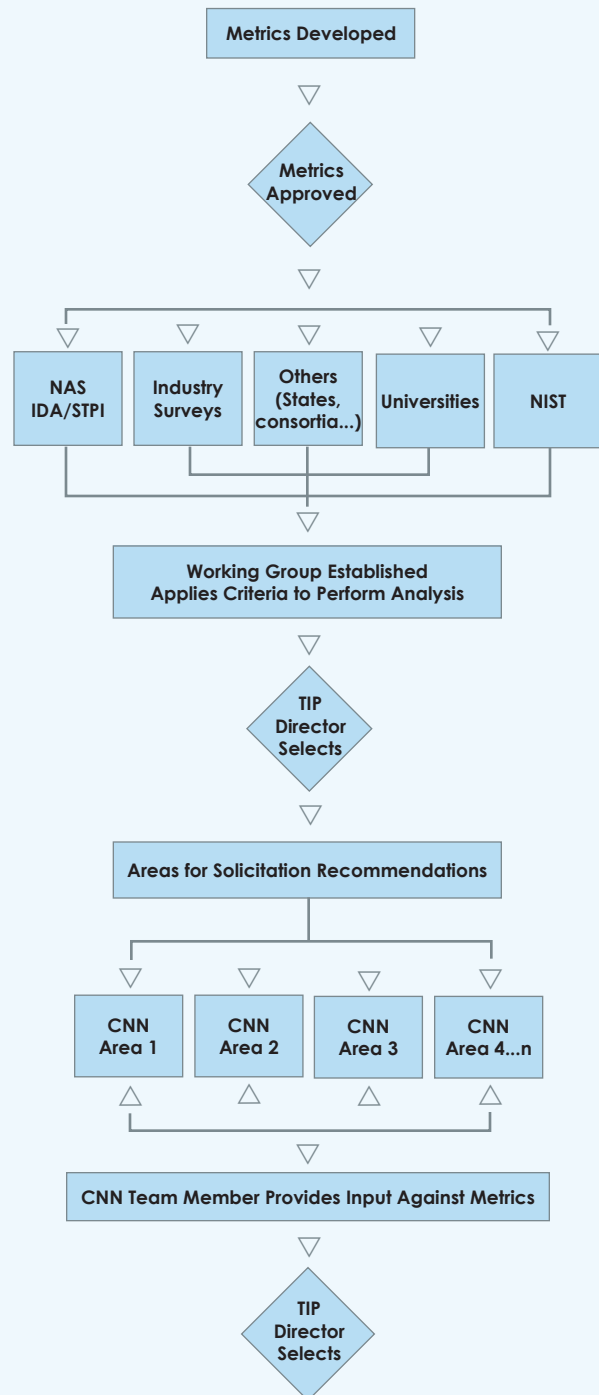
Metrics Developed

Metrics Approved

NAS IDA/STPI

Industry Surveys

Others (States, consortia...)

Universities

NIST

Working Group Established Applies Criteria to Perform Analysis

TIP Director Selects

Areas for Solicitation Recommendations

CNN Area 1

CNN Area 2

CNN Area 3

CNN Area 4...n

CNN Team Member Provides Input Against Metrics

TIP Director Selects